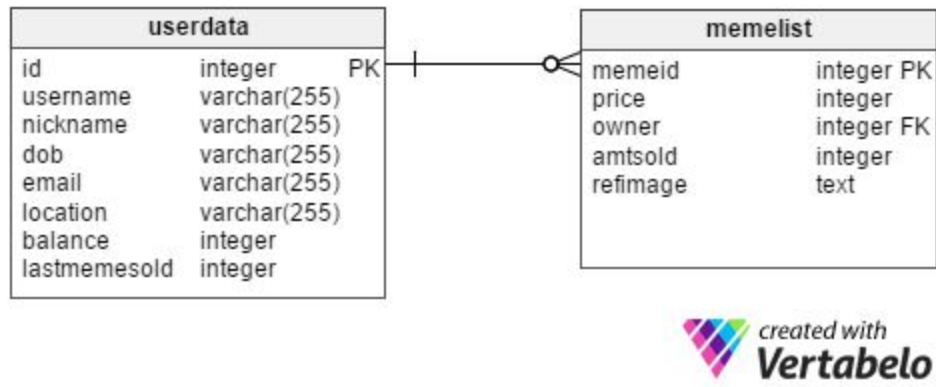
userdata

| | | |
|---|---|---|
| id | integer | PK |
| username | varchar(255) | |
| nickname | varchar(255) | |
| dob | varchar(255) | |
| email | varchar(255) | |
| location | varchar(255) | |
| balance | integer | |
| lastmemesold | integer | |

memelist

| | |
|---|---|
| memeid | integer PK |
| price | integer |
| owner | integer FK |
| amtsold | integer |
| refimage | text |

created with
Vertabelo